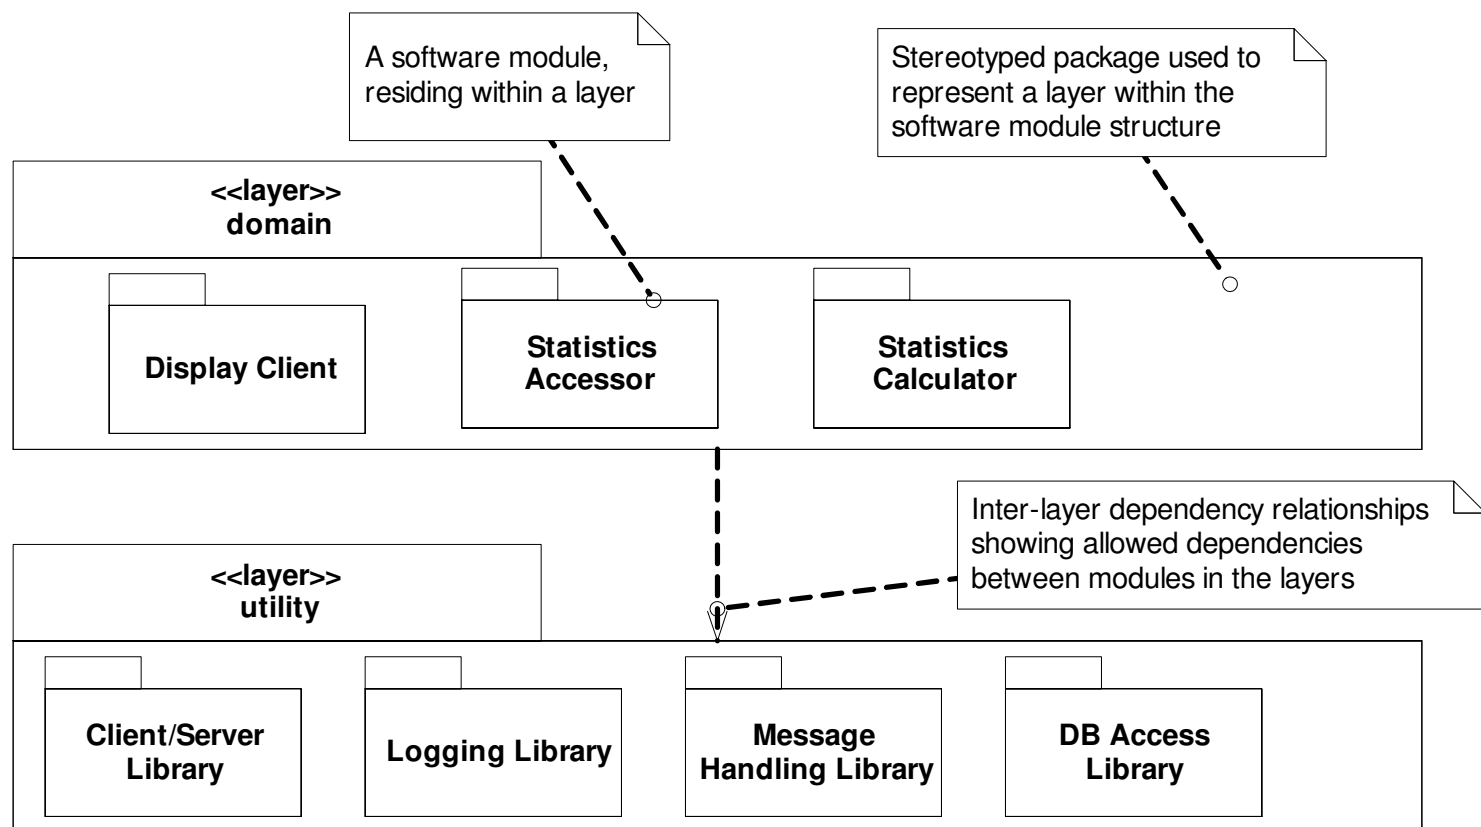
A software module, residing within a layer

Stereotyped package used to represent a layer within the software module structure

<<layer>>
domain

Display Client

Statistics Accessor

Statistics Calculator

Inter-layer dependency relationships showing allowed dependencies between modules in the layers

<<layer>>
utility

Client/Server Library

Logging Library

Message Handling Library

DB Access Library